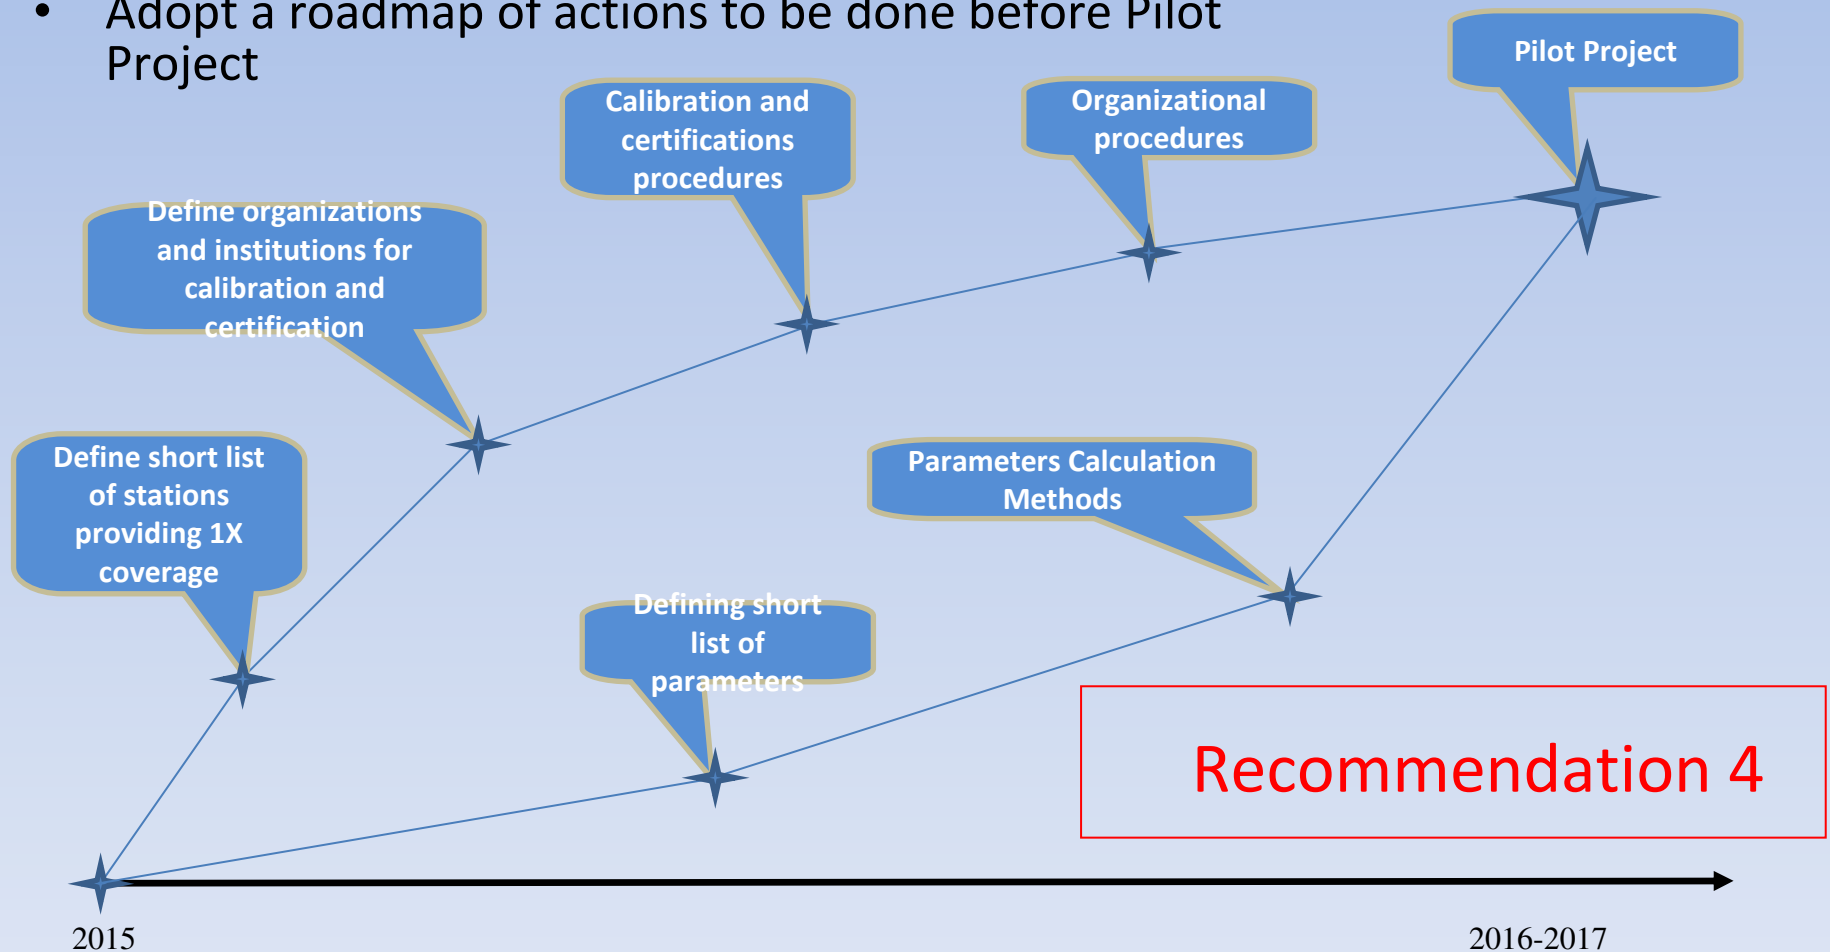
• Adopt a roadmap of actions to be done before Pilot Project

Pilot Project

Calibration and certifications procedures

Organizational procedures

Define organizations and institutions for calibration and certification

Define short list of stations providing 1X coverage

Parameters Calculation Methods

Defining short list of parameters

Recommendation 4

2015

2016-2017